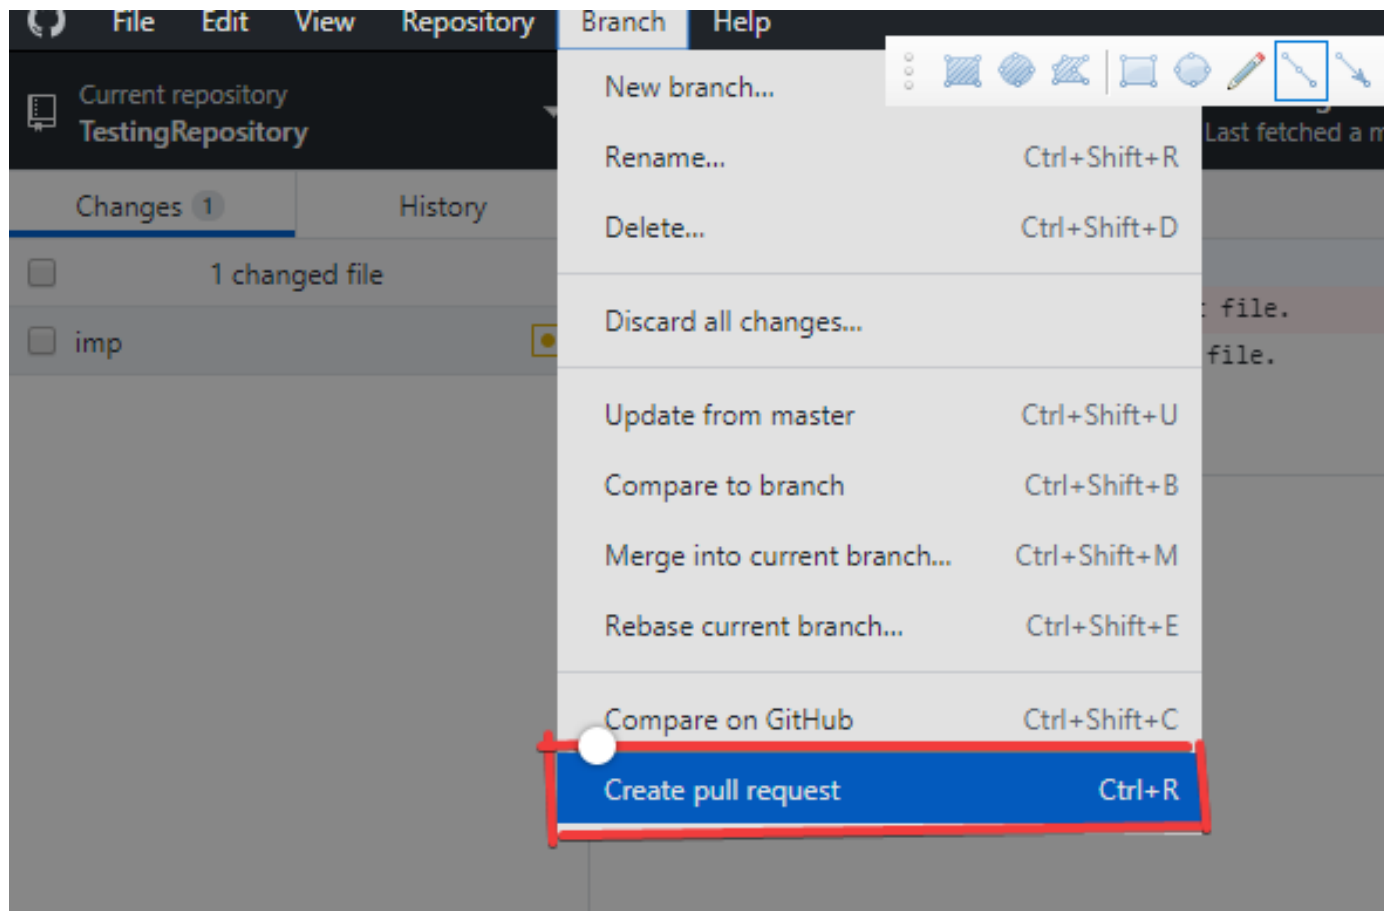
File Edit View Repository Branch Help

Current repository
TestingRepository

Last fetched a m

Changes 1 History

1 changed file

imp

file.
file.

New branch...
Rename... Ctrl+Shift+R
Delete... Ctrl+Shift+D
Discard all changes...
Update from master Ctrl+Shift+U
Compare to branch Ctrl+Shift+B
Merge into current branch... Ctrl+Shift+M
Rebase current branch... Ctrl+Shift+E
Compare on GitHub Ctrl+Shift+C
Create pull request Ctrl+R